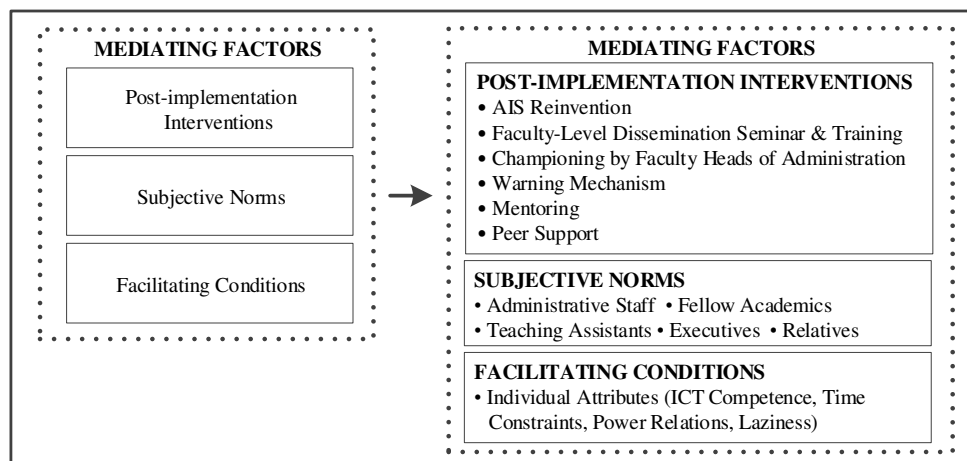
MEDIATING FACTORS

Post-implementation Interventions

Subjective Norms

Facilitating Conditions

MEDIATING FACTORS

POST-IMPLEMENTATION INTERVENTIONS
• AIS Reinvention
• Faculty-Level Dissemination Seminar & Training
• Championing by Faculty Heads of Administration
• Warning Mechanism
• Mentoring
• Peer Support

SUBJECTIVE NORMS
• Administrative Staff • Fellow Academics
• Teaching Assistants • Executives • Relatives

FACILITATING CONDITIONS
• Individual Attributes (ICT Competence, Time Constraints, Power Relations, Laziness)